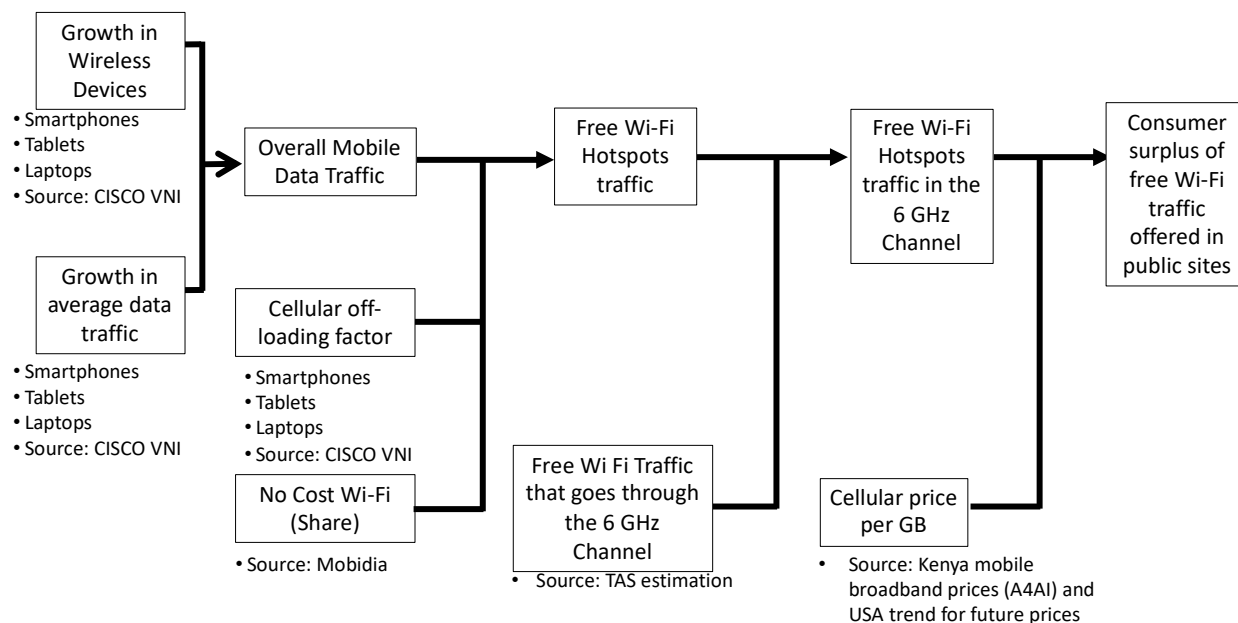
Growth in Wireless Devices

• Smartphones
• Tablets
• Laptops
• Source: CISCO VNI

Growth in average data traffic

• Smartphones
• Tablets
• Laptops
• Source: CISCO VNI

Overall Mobile Data Traffic

Cellular off-loading factor

• Smartphones
• Tablets
• Laptops
• Source: CISCO VNI

No Cost Wi-Fi (Share)

• Source: Mobidia

Free Wi-Fi Hotspots traffic

Free Wi Fi Traffic that goes through the 6 GHz Channel

• Source: TAS estimation

Free Wi-Fi Hotspots traffic in the 6 GHz Channel

Cellular price per GB

• Source: Kenya mobile broadband prices (A4AI) and USA trend for future prices

Consumer surplus of free Wi-Fi traffic offered in public sites